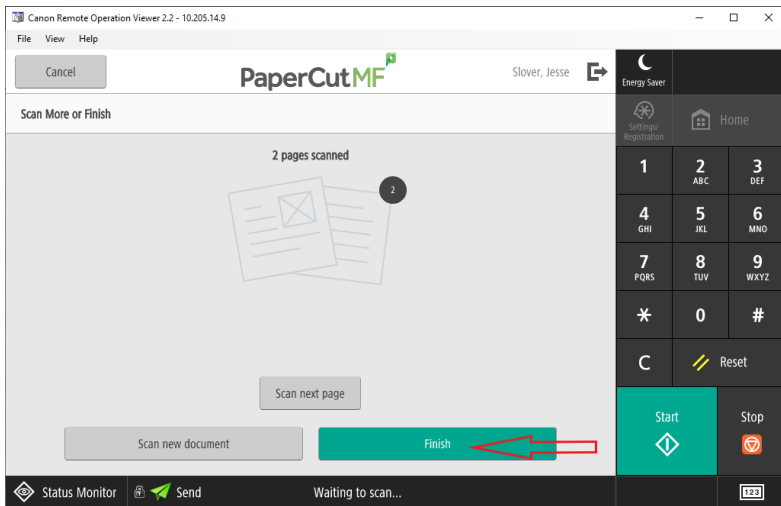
Canon Remote Operation Viewer 2.2 - 10.205.14.9

File View Help

Cancel

PaperCutMF

Slover, Jesse

Scan More or Finish

2 pages scanned

2

Scan next page

Scan new document

Finish

Energy Saver

Settings/ Registration

Home

1

2 ABC

3 DEF

4 GHI

5 JKL

6 MNO

7 PQRS

8 TUV

9 WXYZ

*

0

#

C

Reset

Start

Stop

Status Monitor

Send

Waiting to scan...

123